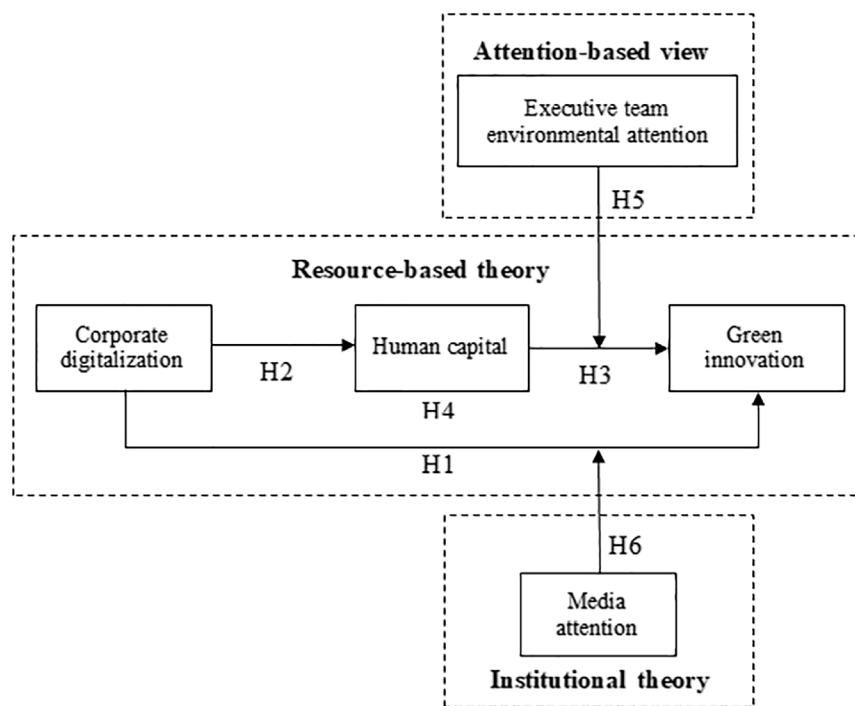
Attention-based view

Executive team environmental attention

H5

Resource-based theory

Corporate digitalization

H2

Human capital

H3

Green innovation

H4

H1

H6

Media attention

Institutional theory